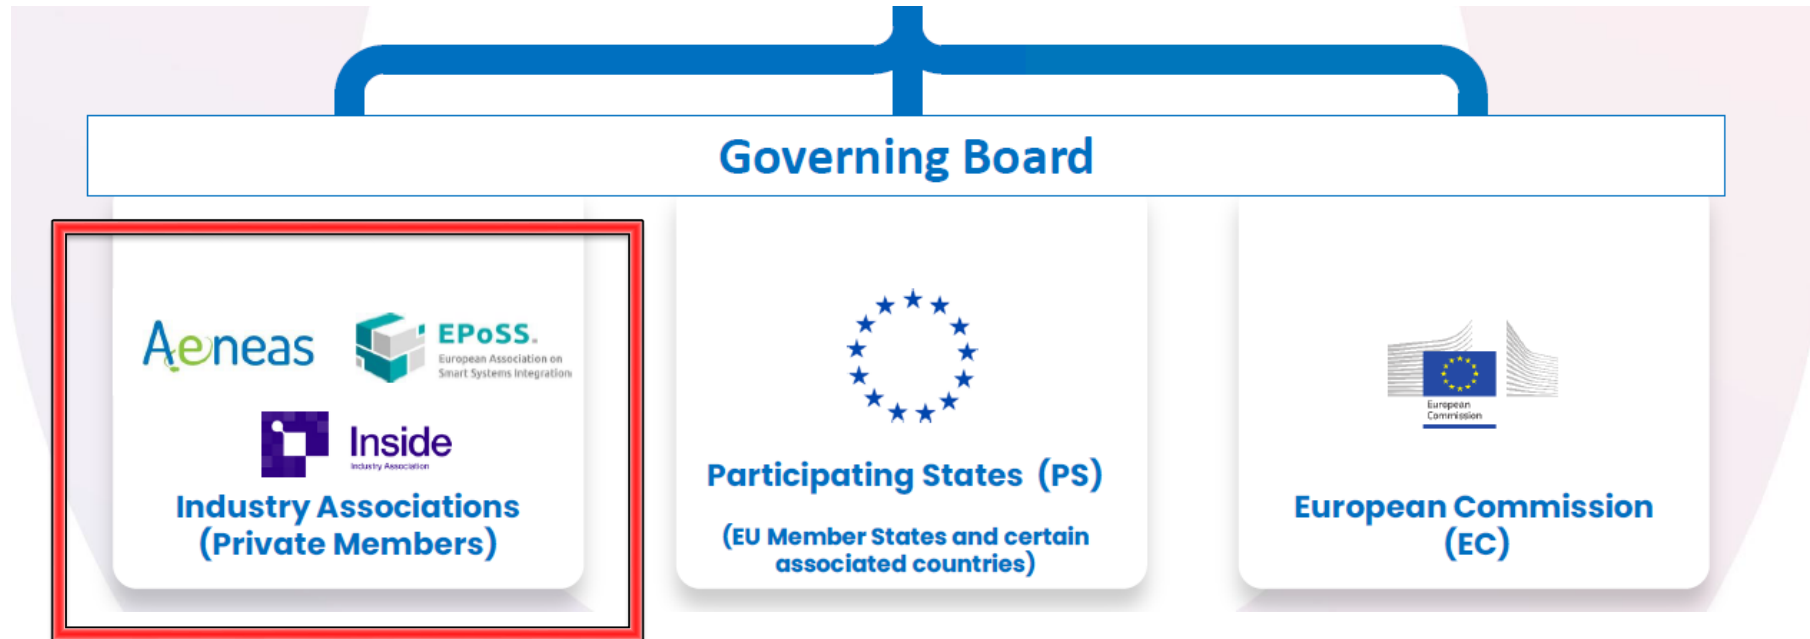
Governing Board

Aeneas

EPoSS.
European Association on Smart Systems Integration

Inside
Industry Association

Industry Associations (Private Members)

Participating States (PS)

(EU Member States and certain associated countries)

European Commission

European Commission (EC)